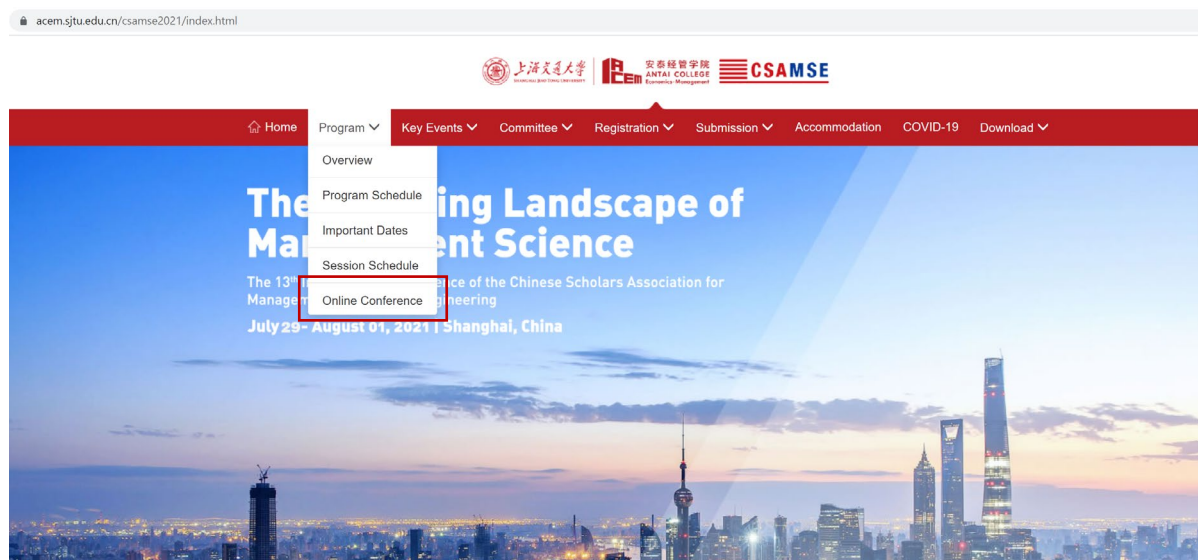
acem.sjtu.edu.cn/csamse2021/index.html

上海交通大學 SHANGHAI JIAO TONG UNIVERSITY | ACEM 安泰经管学院 ANTAI COLLEGE Economics·Management | CSAMSE

Home Program Key Events Committee Registration Submission Accommodation COVID-19 Download

Overview
Program Schedule
Important Dates
Session Schedule
Online Conference

The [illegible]ing Landscape of Ma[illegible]ent Science

The 13th I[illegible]ence of the Chinese Scholars Association for Managem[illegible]gineering

July 29- August 01, 2021 | Shanghai, China